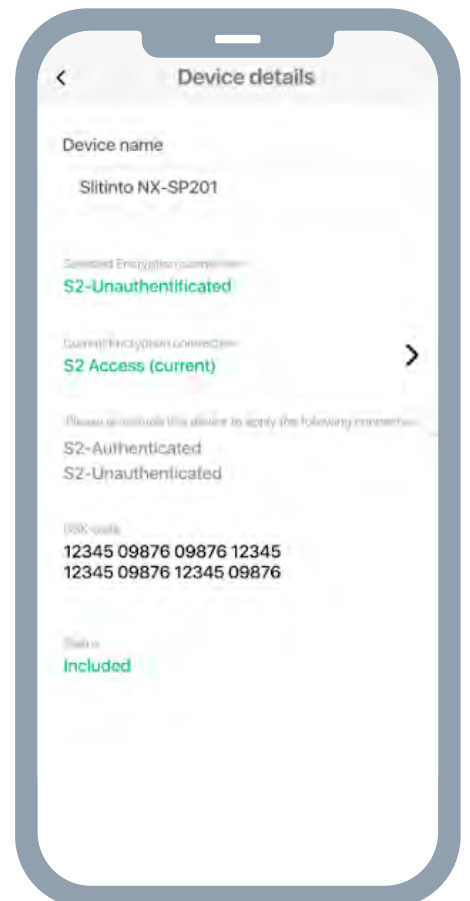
<

Device details

Device name

Slitinto NX-SP201

Selected Encryption connection

S2-Unauthentificated

Current Encryption connection

S2 Access (current)

>

Please re-include this device to apply the following connection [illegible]

S2-Authenticated

S2-Unauthenticated

DSK code

12345 09876 09876 12345
12345 09876 12345 09876

Status

Included